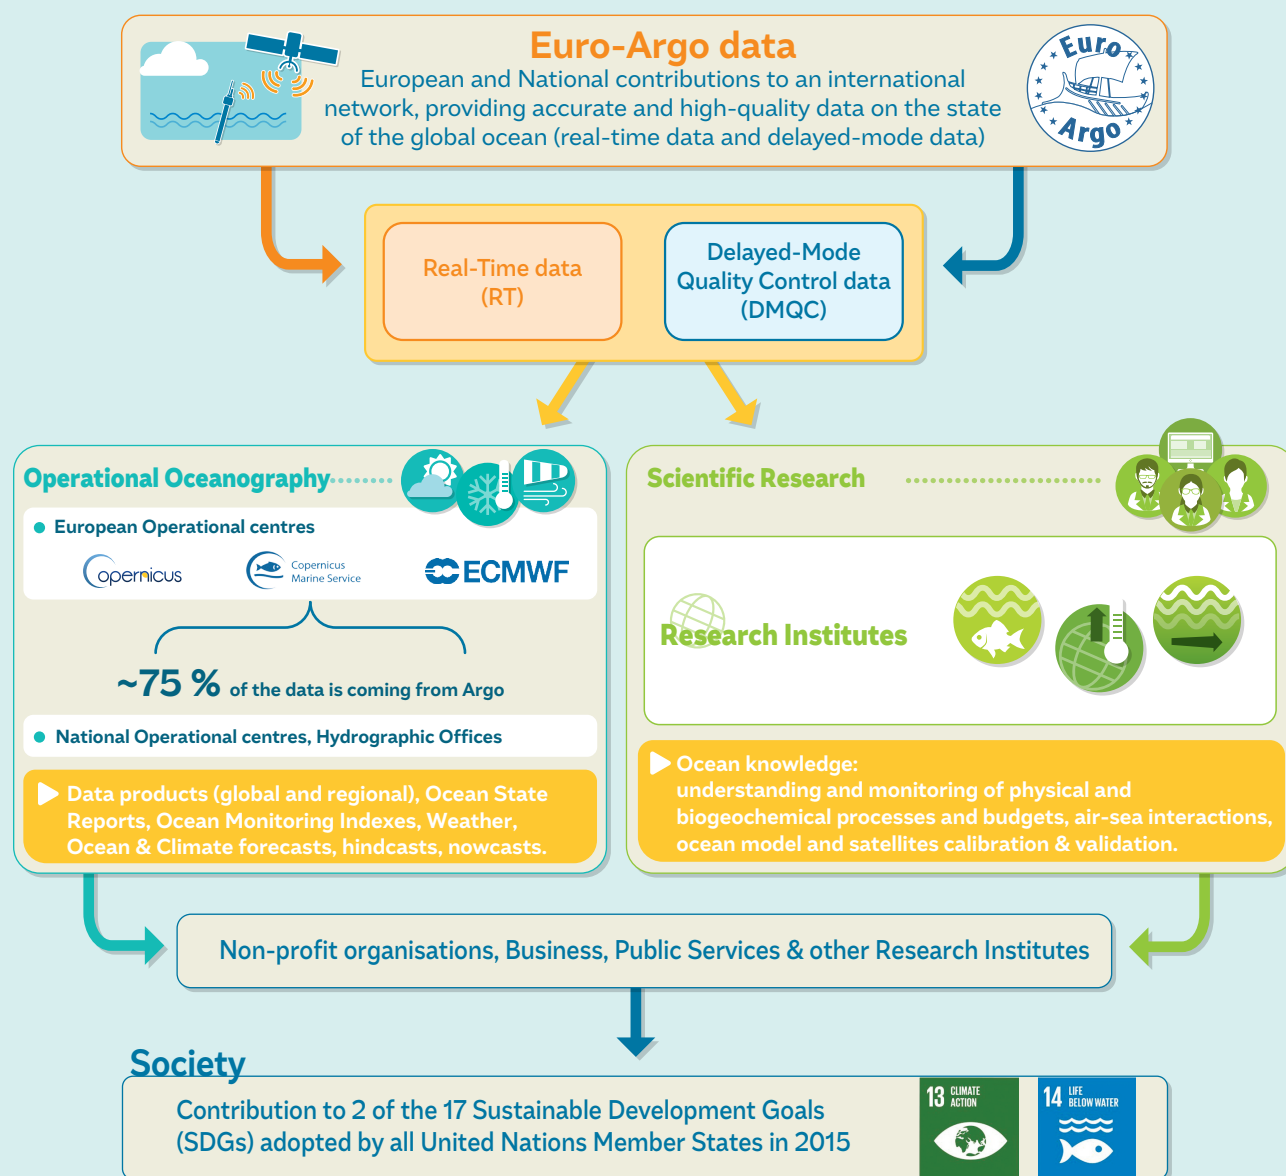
Euro-Argo data

European and National contributions to an international network, providing accurate and high-quality data on the state of the global ocean (real-time data and delayed-mode data)

Euro Argo

Real-Time data (RT)

Delayed-Mode Quality Control data (DMQC)

Operational Oceanography

European Operational centres

opernicus

Copernicus Marine Service

ECMWF

~75 % of the data is coming from Argo

National Operational centres, Hydrographic Offices

Data products (global and regional), Ocean State Reports, Ocean Monitoring Indexes, Weather, Ocean & Climate forecasts, hindcasts, nowcasts.

Scientific Research

Research Institutes

Ocean knowledge: understanding and monitoring of physical and biogeochemical processes and budgets, air-sea interactions, ocean model and satellites calibration & validation.

Non-profit organisations, Business, Public Services & other Research Institutes

Society

Contribution to 2 of the 17 Sustainable Development Goals (SDGs) adopted by all United Nations Member States in 2015

13 CLIMATE ACTION

14 LIFE BELOW WATER